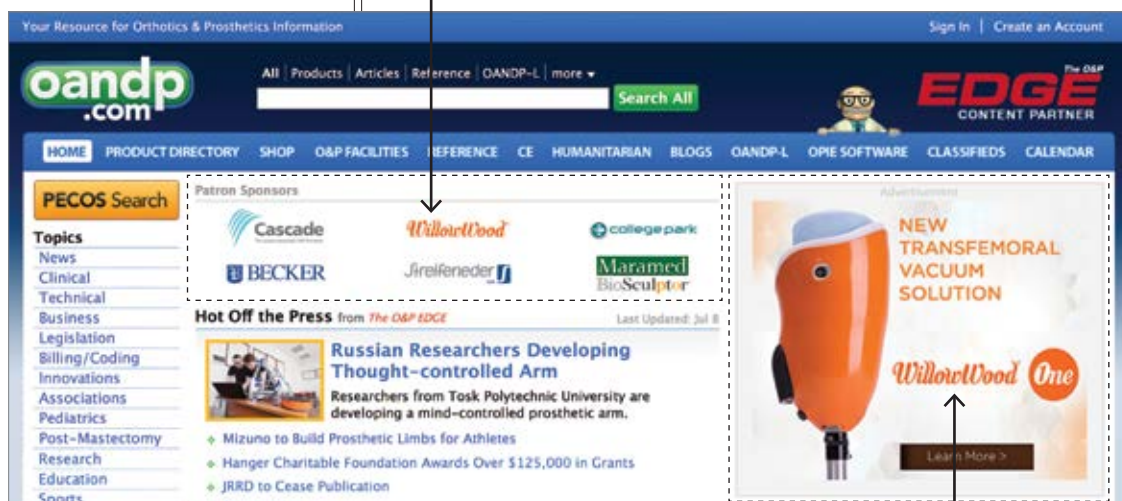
Your Resource for Orthotics & Prosthetics Information

Sign In | Create an Account

oandp.com

All | Products | Articles | Reference | OANDP-L | more

Search All

The O&P EDGE CONTENT PARTNER

HOME PRODUCT DIRECTORY SHOP O&P FACILITIES REFERENCE CE HUMANITARIAN BLOGS OANDP-L OPIE SOFTWARE CLASSIFIEDS CALENDAR

PECOS Search

Topics
News
Clinical
Technical
Business
Legislation
Billing/Coding
Innovations
Associations
Pediatrics
Post-Mastectomy
Research
Education
Sports

Patron Sponsors

Cascade
WillowWood
college park
BECKER
Streifeneder
Maramed BioSculptor

Hot Off the Press from The O&P EDGE

Last Updated: Jul 8

Russian Researchers Developing Thought-controlled Arm

Researchers from Tosk Polytechnic University are developing a mind-controlled prosthetic arm.

Mizuno to Build Prosthetic Limbs for Athletes

Hanger Charitable Foundation Awards Over $125,000 in Grants

JRRD to Cease Publication

Advertisement

NEW TRANSFEMORAL VACUUM SOLUTION

WillowWood One

Learn More >